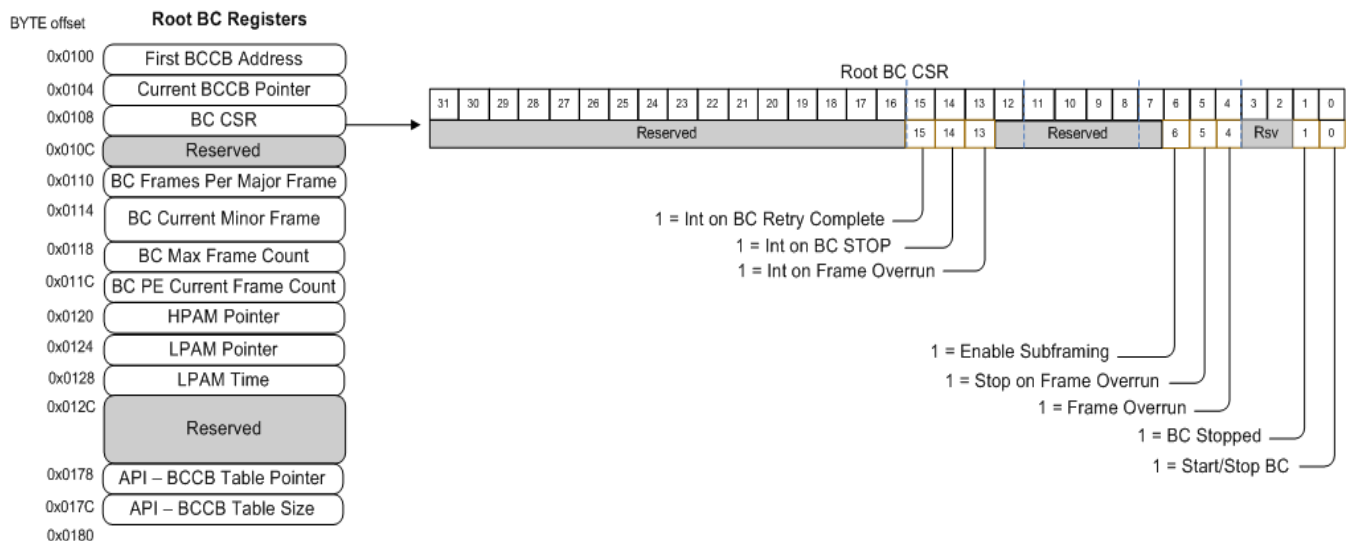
BYTE offset

Root BC Registers

| BYTE offset | Root BC Registers |
|---|---|
| 0x0100 | First BCCB Address |
| 0x0104 | Current BCCB Pointer |
| 0x0108 | BC CSR |
| 0x010C | Reserved |
| 0x0110 | BC Frames Per Major Frame |
| 0x0114 | BC Current Minor Frame |
| 0x0118 | BC Max Frame Count |
| 0x011C | BC PE Current Frame Count |
| 0x0120 | HPAM Pointer |
| 0x0124 | LPAM Pointer |
| 0x0128 | LPAM Time |
| 0x012C | Reserved |
| 0x0178 | API – BCCB Table Pointer |
| 0x017C | API – BCCB Table Size |
| 0x0180 | |

Root BC CSR

31 30 29 28 27 26 25 24 23 22 21 20 19 18 17 16 15 14 13 12 11 10 9 8 7 6 5 4 3 2 1 0

Reserved 15 14 13 Reserved 6 5 4 Rsv 1 0

1 = Int on BC Retry Complete
1 = Int on BC STOP
1 = Int on Frame Overrun
1 = Enable Subframing
1 = Stop on Frame Overrun
1 = Frame Overrun
1 = BC Stopped
1 = Start/Stop BC